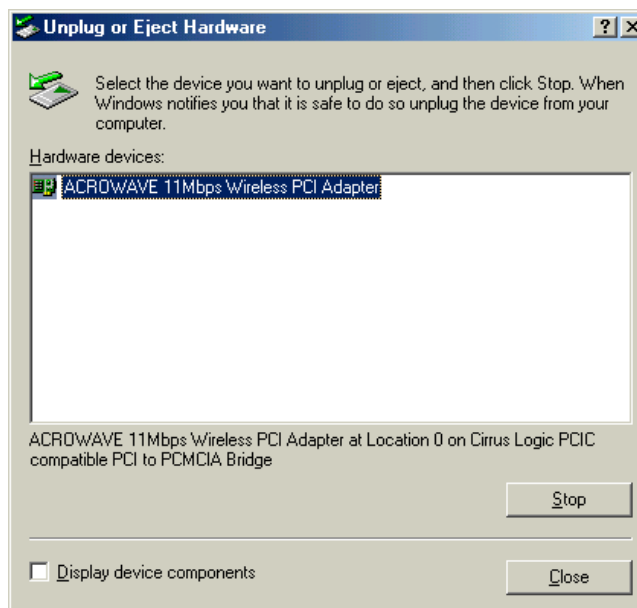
Unplug or Eject Hardware

?
X

Select the device you want to unplug or eject, and then click Stop. When Windows notifies you that it is safe to do so unplug the device from your computer.

Hardware devices:

ACROWAVE 11Mbps Wireless PCI Adapter

ACROWAVE 11Mbps Wireless PCI Adapter at Location 0 on Cirrus Logic PCIC compatible PCI to PCMCIA Bridge

Stop

Display device components

Close